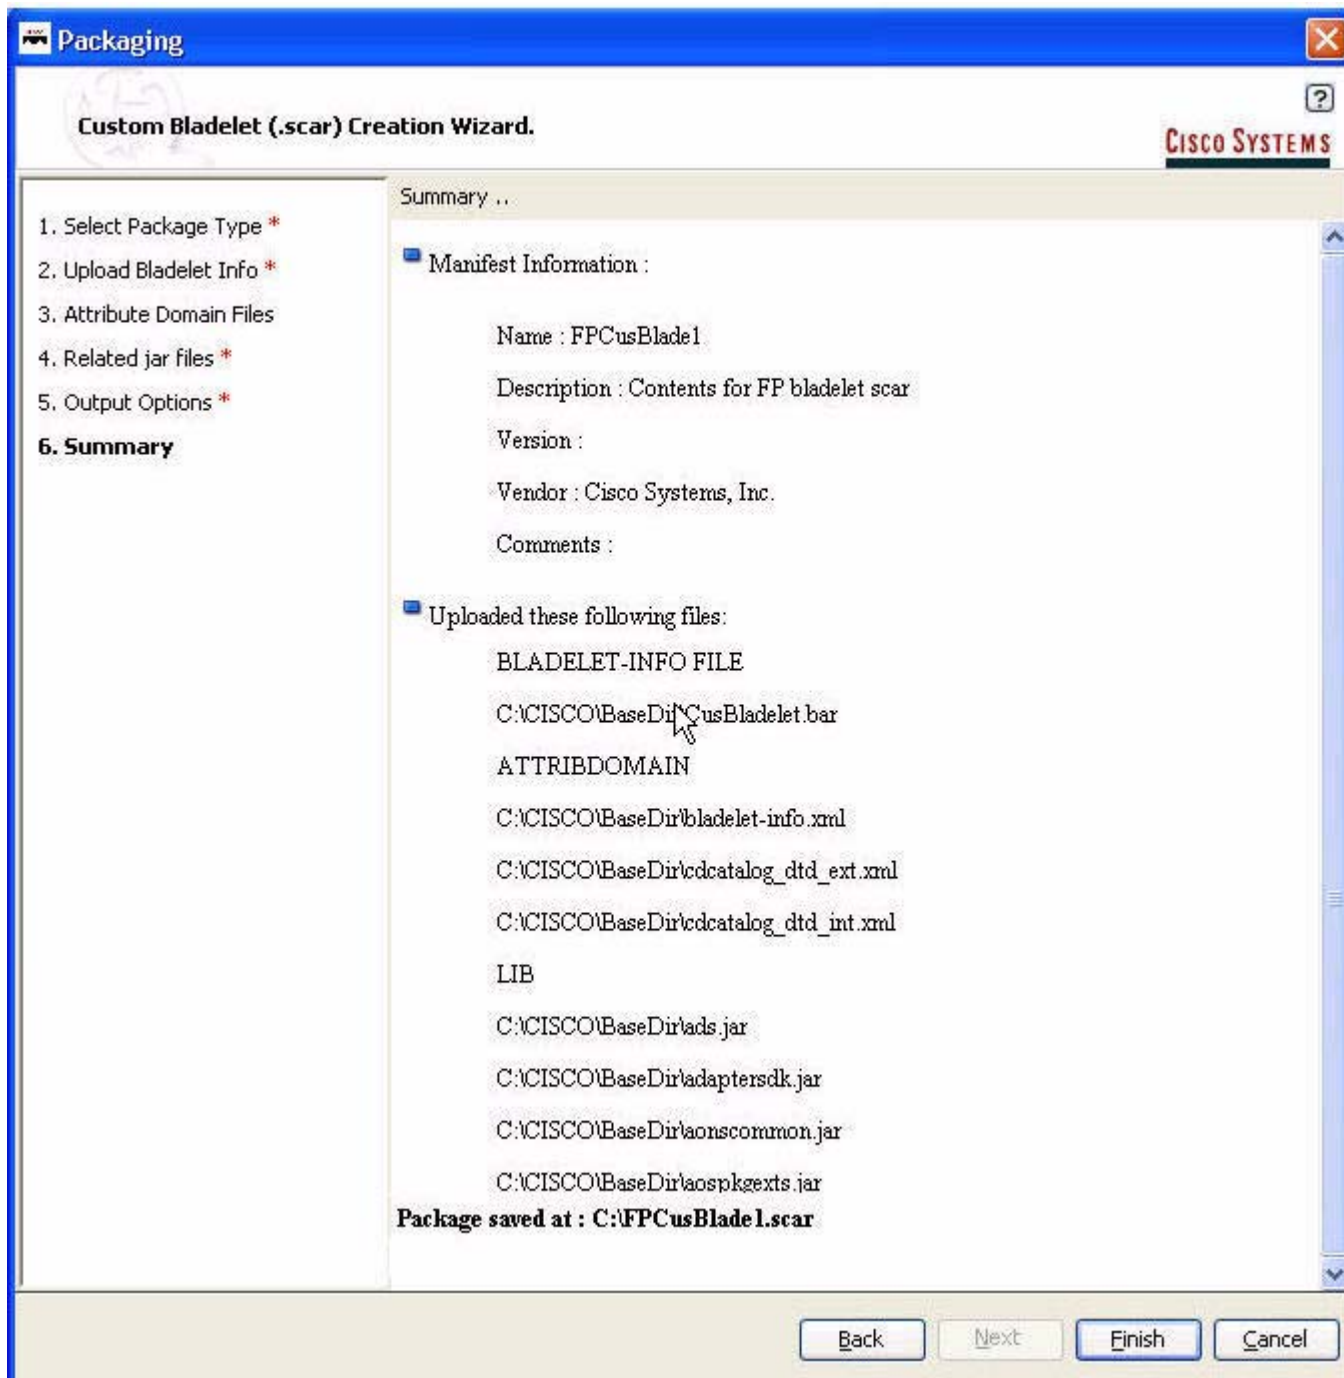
Packaging

Custom Bladelet (.scar) Creation Wizard.

?

CISCO SYSTEMS

1. Select Package Type *
2. Upload Bladelet Info *
3. Attribute Domain Files
4. Related jar files *
5. Output Options *
6. Summary

Summary ..

Manifest Information :

Name : FPCusBlade1

Description : Contents for FP bladelet scar

Version :

Vendor : Cisco Systems, Inc.

Comments :

Uploaded these following files:

BLADELET-INFO FILE

C:\CISCO\BaseDir\CusBladelet.bar

ATTRIBDOMAIN

C:\CISCO\BaseDir\bladelet-info.xml

C:\CISCO\BaseDir\cdcatalog_dtd_ext.xml

C:\CISCO\BaseDir\cdcatalog_dtd_int.xml

LIB

C:\CISCO\BaseDir\ads.jar

C:\CISCO\BaseDir\adaptersdk.jar

C:\CISCO\BaseDir\aonscommon.jar

C:\CISCO\BaseDir\aospkgexts.jar

Package saved at : C:\FPCusBlade1.scar

Back Next Finish Cancel